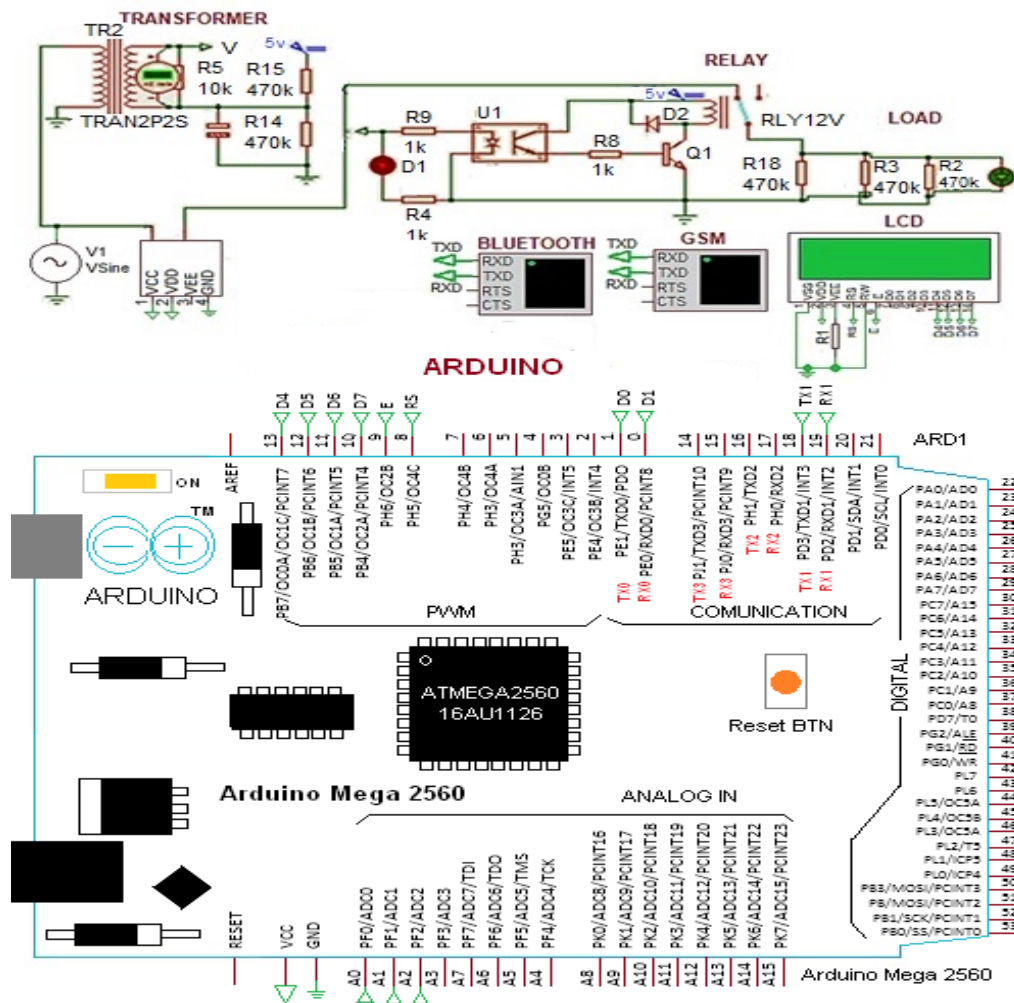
TRANSFORMER
TR2
V
5v
R5
10k
R15
470k
TRAN2P2S
R14
470k
RELAY
5v
R9
1k
U1
D2
RLY12V
LOAD
D1
R8
1k
Q1
R18
470k
R3
470k
R2
470k
R4
1k
V1
VSine
VCC
VDD
VEE
GND
TXD
RXD
BLUETOOTH
RXD
TXD
RTS
CTS
TXD
RXD
GSM
RXD
TXD
RTS
CTS
LCD
VSS
VDD
VEE
RS
RW
E
D0
D1
D2
D3
D4
D5
D6
D7
R1
RS
E
D4
D5
D6
D7
ARDUINO
D4 D5 D6 D7 E RS
D0 D1
TX1 RX1
13 12 11 10 9 8 7 6 5 4 3 2 1 0 14 15 16 17 18 19 20 21
ARD1
AREF
ON
TM
ARDUINO
PB7/OC0A/OC1C/PCINT7
PB6/OC1B/PCINT6
PB5/OC1A/PCINT5
PB4/OC2A/PCINT4
PH6/OC2B
PH5/OC4C
PH4/OC4B
PH3/OC4A
PH3/OC3A/AIN1
PG5/OC0B
PE5/OC3C/INT5
PE4/OC3B/INT4
PE1/TXD0/PDO
PE0/RXD0/PCINT8
TX0
RX0
PWM
TX3 PJ1/TXD3/PCINT10
RX3 PJ0/RXD3/PCINT9
TX2 PH1/TXD2
RX2 PH0/RXD2
TX1 PD3/TXD1/INT3
RX1 PD2/RXD1/INT2
PD1/SDA/INT1
PD0/SCL/INT0
COMUNICATION
PA0/AD0
PA1/AD1
PA2/AD2
PA3/AD3
PA4/AD4
PA5/AD5
PA6/AD6
PA7/AD7
PC7/A15
PC6/A14
PC5/A13
PC4/A12
PC3/A11
PC2/A10
PC1/A9
PC0/A8
PD7/T0
PG2/ALE
PG1/RD
PG0/WR
PL7
PL6
PL5/OC5A
PL4/OC5B
PL3/OC5A
PL2/T5
PL1/ICP5
PL0/ICP4
PB3/MOSI/PCINT3
PB2/MOSI/PCINT2
PB1/SCK/PCINT1
PB0/SS/PCINT0
DIGITAL
ATMEGA2560
16AU1126
Reset BTN
Arduino Mega 2560
ANALOG IN
RESET
VCC
GND
PF0/ADC0
PF1/ADC1
PF2/ADC2
PF3/ADC3
PF7/ADC7/TDI
PF6/ADC6/TDO
PF5/ADC5/TMS
PF4/ADC4/TCK
PK0/ADC8/PCINT16
PK1/ADC9/PCINT17
PK2/ADC10/PCINT18
PK3/ADC11/PCINT19
PK4/ADC12/PCINT20
PK5/ADC13/PCINT21
PK6/ADC14/PCINT22
PK7/ADC15/PCINT23
A0 A1 A2 A3 A7 A6 A5 A4 A8 A9 A10 A11 A12 A13 A14 A15
Arduino Mega 2560